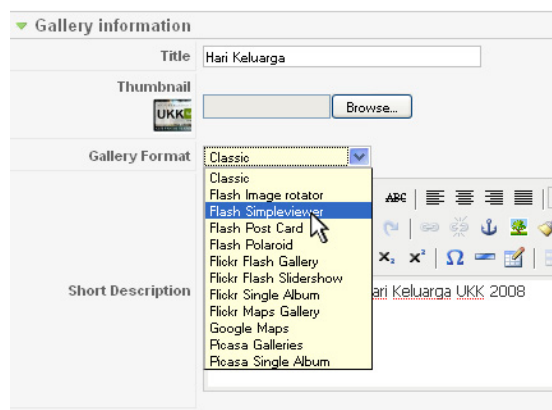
Gallery information

Title Hari Keluarga

Thumbnail
UKK

Browse...

Gallery Format Classic

Classic
Flash Image rotator
Flash Simpleviewer
Flash Post Card
Flash Polaroid
Flickr Flash Gallery
Flickr Flash Slidershow
Flickr Single Album
Flickr Maps Gallery
Google Maps
Picasa Galleries
Picasa Single Album

Short Description

ABC

$x_2$ $x^2$ $\Omega$

ari Keluarga UKK 2008